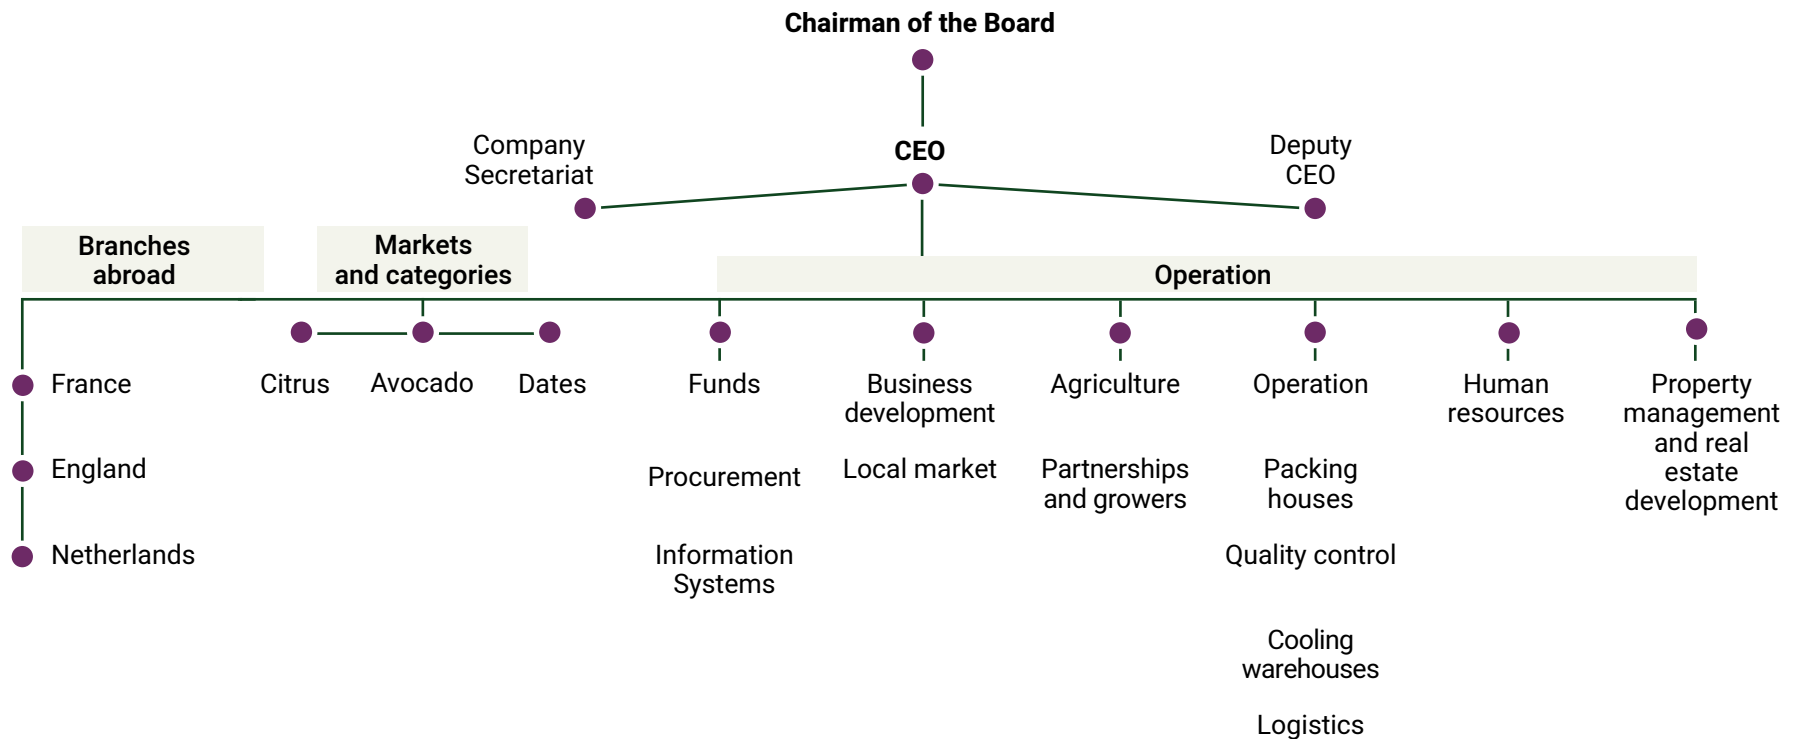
Chairman of the Board

CEO

Company Secretariat

Deputy CEO

Branches abroad

Markets and categories

Operation

France

England

Netherlands

Citrus

Avocado

Dates

Funds

Procurement

Information Systems

Business development

Local market

Agriculture

Partnerships and growers

Operation

Packing houses

Quality control

Cooling warehouses

Logistics

Human resources

Property management and real estate development